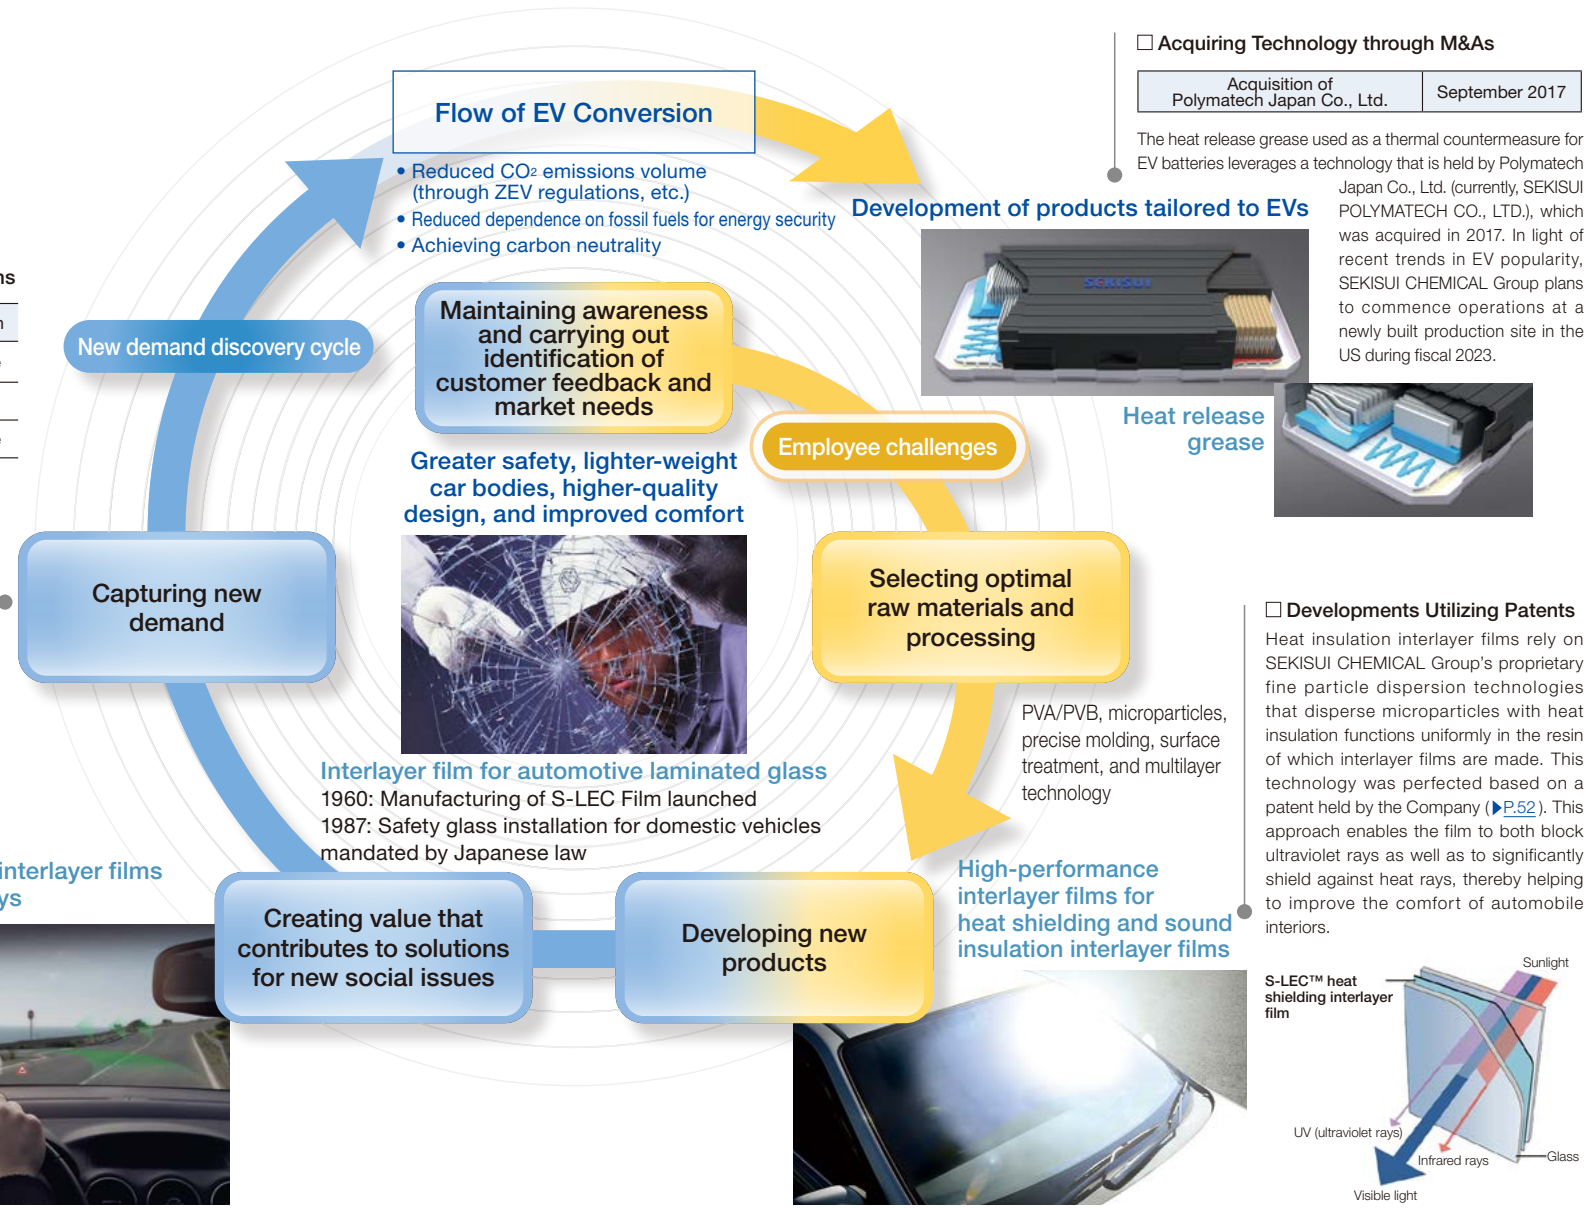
ns

n

interlayer films
ys

Flow of EV Conversion

• Reduced $CO_2$ emissions volume (through ZEV regulations, etc.)
• Reduced dependence on fossil fuels for energy security
• Achieving carbon neutrality

New demand discovery cycle

Maintaining awareness and carrying out identification of customer feedback and market needs

Employee challenges

Greater safety, lighter-weight car bodies, higher-quality design, and improved comfort

Capturing new demand

Selecting optimal raw materials and processing

PVA/PVB, microparticles, precise molding, surface treatment, and multilayer technology

Interlayer film for automotive laminated glass
1960: Manufacturing of S-LEC Film launched
1987: Safety glass installation for domestic vehicles mandated by Japanese law

Creating value that contributes to solutions for new social issues

Developing new products

High-performance interlayer films for heat shielding and sound insulation interlayer films

☐ Acquiring Technology through M&As

| Acquisition of Polymatech Japan Co., Ltd. | September 2017 |
|---|---|

The heat release grease used as a thermal countermeasure for EV batteries leverages a technology that is held by Polymatech Japan Co., Ltd. (currently, SEKISUI POLYMATECH CO., LTD.), which was acquired in 2017. In light of recent trends in EV popularity, SEKISUI CHEMICAL Group plans to commence operations at a newly built production site in the US during fiscal 2023.

Development of products tailored to EVs

SEKISUI

Heat release grease

☐ Developments Utilizing Patents

Heat insulation interlayer films rely on SEKISUI CHEMICAL Group's proprietary fine particle dispersion technologies that disperse microparticles with heat insulation functions uniformly in the resin of which interlayer films are made. This technology was perfected based on a patent held by the Company (▶P.52). This approach enables the film to both block ultraviolet rays as well as to significantly shield against heat rays, thereby helping to improve the comfort of automobile interiors.

S-LEC™ heat shielding interlayer film

Sunlight

UV (ultraviolet rays)

Infrared rays

Glass

Visible light